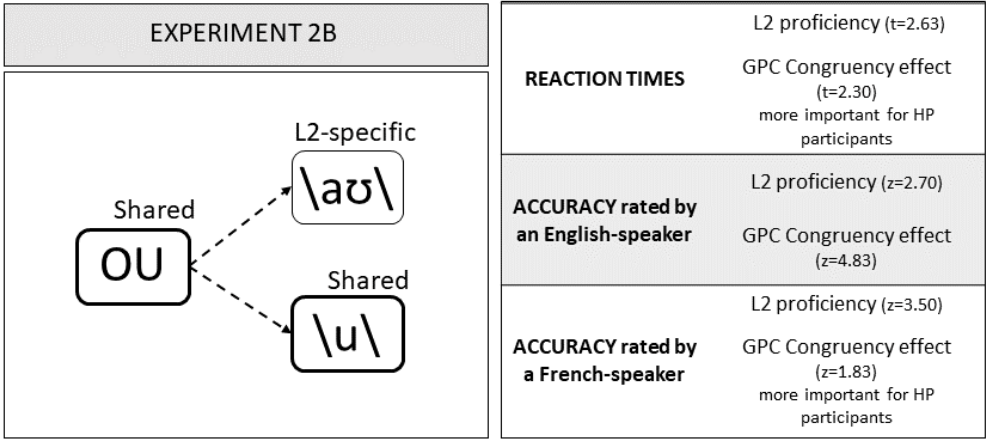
EXPERIMENT 2B

L2-specific

\aʊ\

Shared

OU

Shared

\u\

| | |
|---|---|
| **REACTION TIMES** | L2 proficiency (t=2.63) GPC Congruency effect (t=2.30) more important for HP participants |
| **ACCURACY rated by an English-speaker** | L2 proficiency (z=2.70) GPC Congruency effect (z=4.83) |
| **ACCURACY rated by a French-speaker** | L2 proficiency (z=3.50) GPC Congruency effect (z=1.83) more important for HP participants |